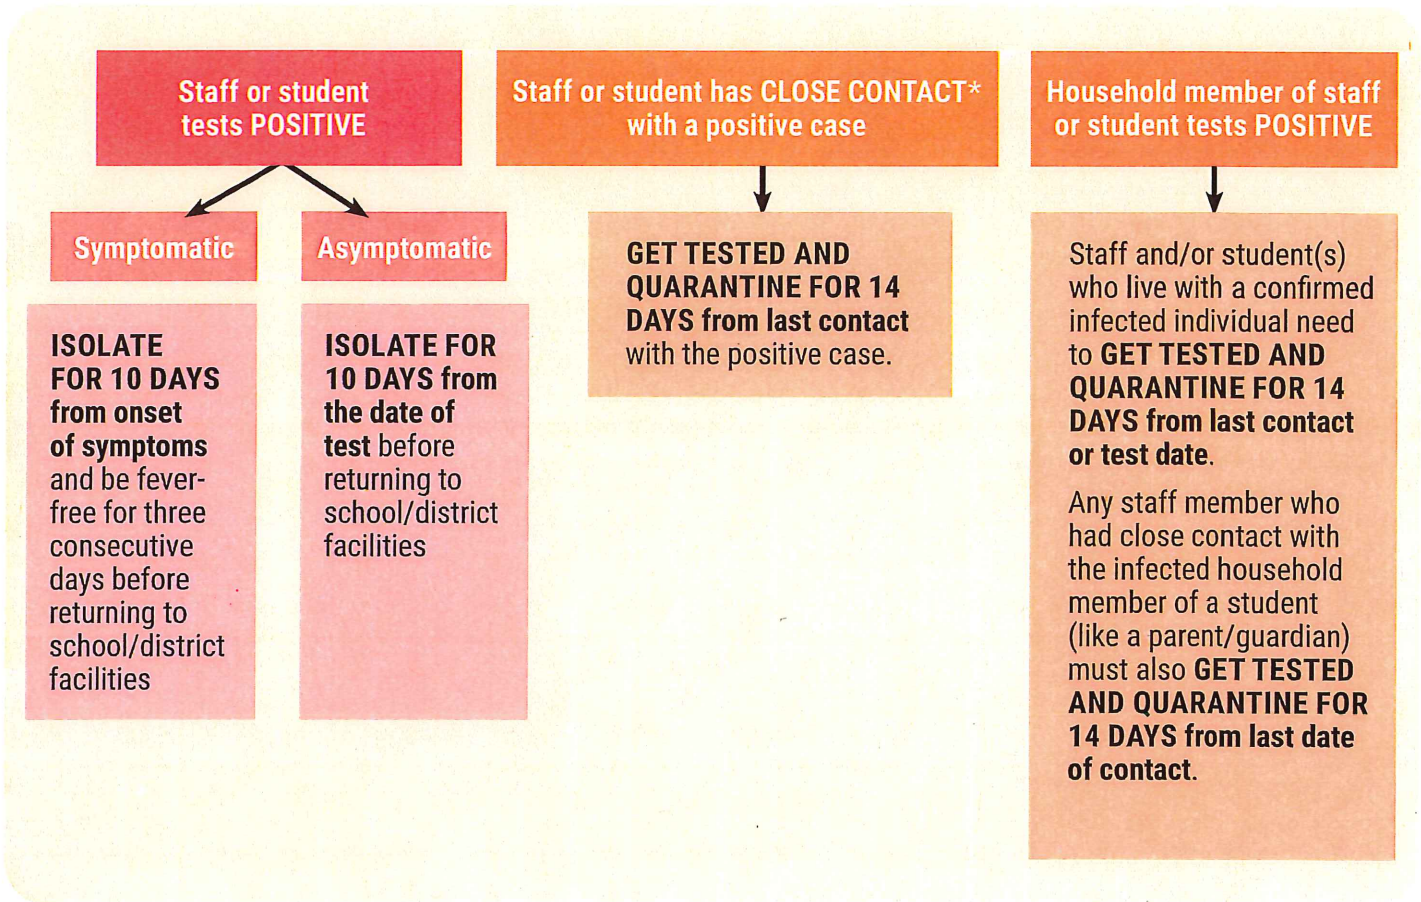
Staff or student tests POSITIVE

Symptomatic

ISOLATE FOR 10 DAYS from onset of symptoms and be fever-free for three consecutive days before returning to school/district facilities

Asymptomatic

ISOLATE FOR 10 DAYS from the date of test before returning to school/district facilities

Staff or student has CLOSE CONTACT* with a positive case

GET TESTED AND QUARANTINE FOR 14 DAYS from last contact with the positive case.

Household member of staff or student tests POSITIVE

Staff and/or student(s) who live with a confirmed infected individual need to GET TESTED AND QUARANTINE FOR 14 DAYS from last contact or test date.

Any staff member who had close contact with the infected household member of a student (like a parent/guardian) must also GET TESTED AND QUARANTINE FOR 14 DAYS from last date of contact.